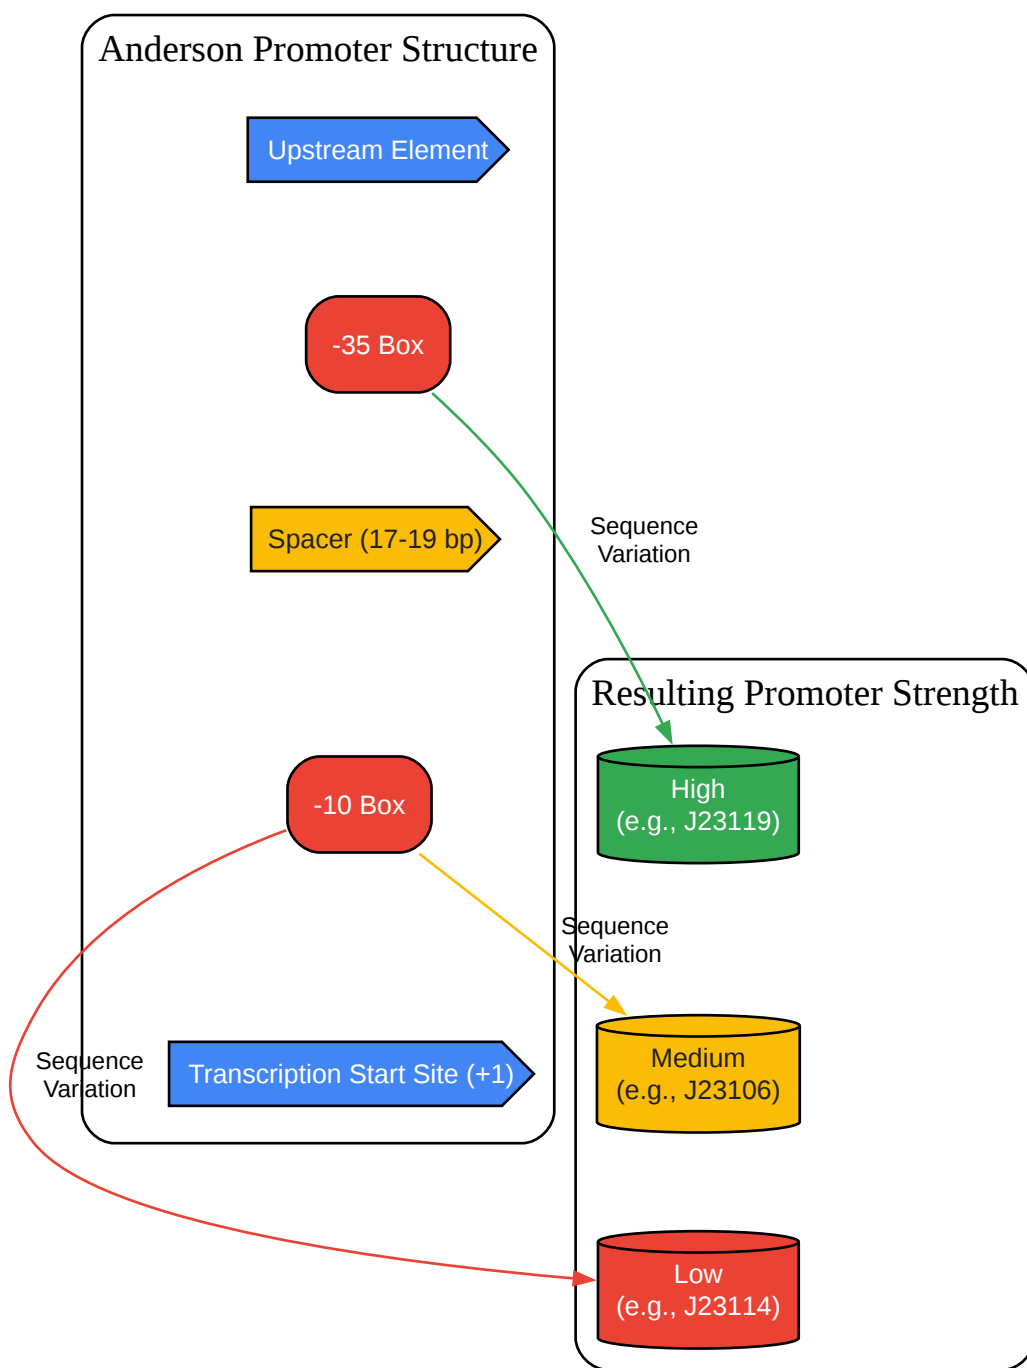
Anderson Promoter Structure

Upstream Element

-35 Box

Spacer (17-19 bp)

-10 Box

Transcription Start Site (+1)

Sequence Variation

Sequence Variation

Sequence Variation

Resulting Promoter Strength

High (e.g., J23119)

Medium (e.g., J23106)

Low (e.g., J23114)